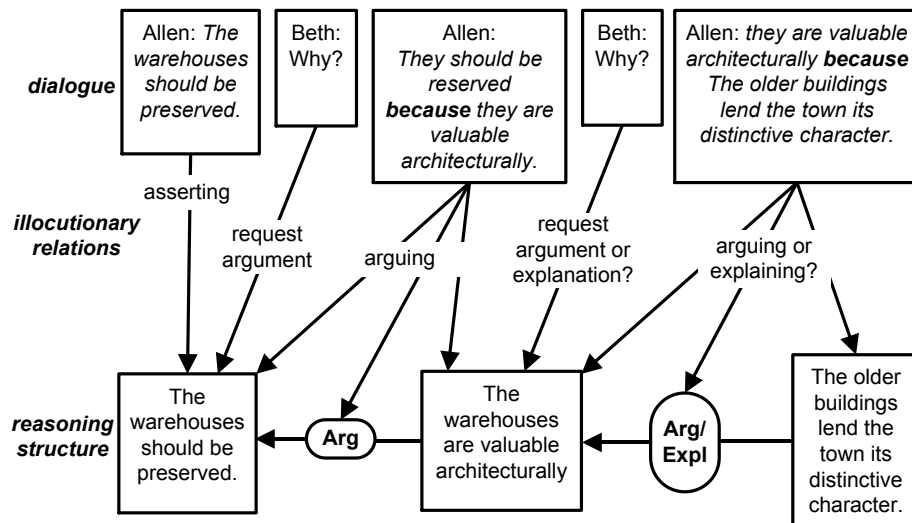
dialogue

Allen: *The warehouses should be preserved.*

Beth: Why?

Allen: *They should be reserved* ***because*** *they are valuable architecturally.*

Beth: Why?

Allen: *they are valuable architecturally* ***because*** *The older buildings lend the town its distinctive character.*

illocutionary relations

asserting

request argument

arguing

request argument or explanation?

arguing or explaining?

reasoning structure

The warehouses should be preserved.

Arg

The warehouses are valuable architecturally

Arg/ Expl

The older buildings lend the town its distinctive character.